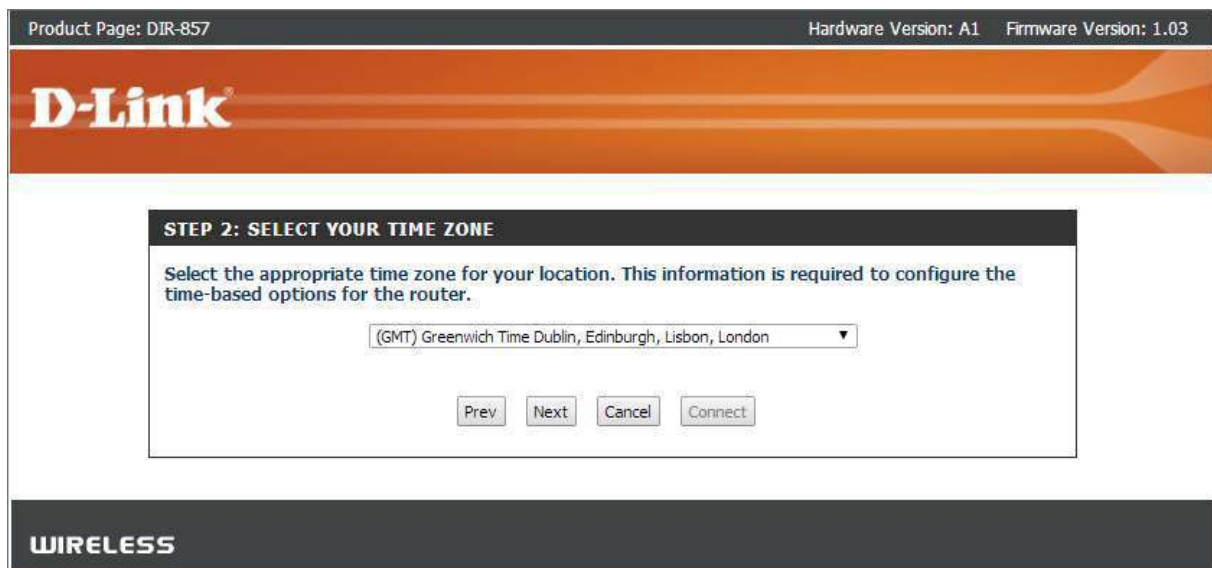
Product Page: DIR-857

Hardware Version: A1 Firmware Version: 1.03

D-Link

STEP 2: SELECT YOUR TIME ZONE

Select the appropriate time zone for your location. This information is required to configure the time-based options for the router.

(GMT) Greenwich Time Dublin, Edinburgh, Lisbon, London ▼

Prev Next Cancel Connect

WIRELESS